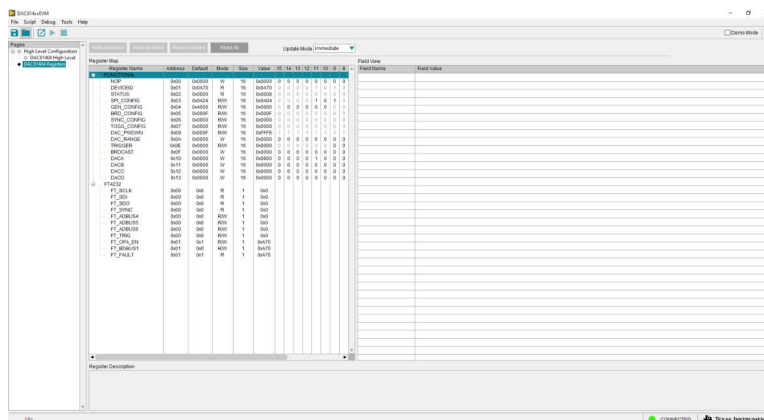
DAC81404EVM

File Script Debug Tools Help

Demo Mode

Pages
High Level Configuration
DAC81404 High Level
DAC81404 Registers

Write Selected Write Modified Read Selected Read All

Update Mode Immediate

Register Map

| Register Name | Address | Default | Mode | Size | Value | 15 | 14 | 13 | 12 | 11 | 10 | 9 | 8 |
|---|---|---|---|---|---|---|---|---|---|---|---|---|---|
| DAC81404 | | | | | | | | | | | | | |
| NOP | 0x00 | 0x0000 | W | 16 | 0x0000 | 0 | 0 | 0 | 0 | 0 | 0 | 0 | 0 |
| DEVICEID | 0x01 | 0x0A70 | R | 16 | 0x0A70 | 0 | 0 | 0 | 0 | 1 | 0 | 1 | 0 |
| STATUS | 0x02 | 0x0000 | R | 16 | 0x0000 | 0 | 0 | 0 | 0 | 0 | 0 | 0 | 0 |
| SPI_CONFIG | 0x03 | 0x0A24 | R/W | 16 | 0x0A24 | 0 | 0 | 0 | 0 | 1 | 0 | 1 | 0 |
| GEN_CONFIG | 0x04 | 0x4000 | R/W | 16 | 0x0000 | 0 | 0 | 0 | 0 | 0 | 0 | 0 | 0 |
| BRD_CONFIG | 0x05 | 0x000F | R/W | 16 | 0x000F | 0 | 0 | 0 | 0 | 0 | 0 | 0 | 0 |
| SYNC_CONFIG | 0x06 | 0x0000 | R/W | 16 | 0x0000 | 0 | 0 | 0 | 0 | 0 | 0 | 0 | 0 |
| TOGG_CONFIG | 0x07 | 0x0000 | R/W | 16 | 0x0000 | 0 | 0 | 0 | 0 | 0 | 0 | 0 | 0 |
| DAC_PWDWN | 0x09 | 0x000F | R/W | 16 | 0xFFF0 | 1 | 1 | 1 | 1 | 1 | 1 | 1 | 1 |
| DAC_RANGE | 0x0A | 0x0000 | W | 16 | 0x0000 | 0 | 0 | 0 | 0 | 0 | 0 | 0 | 0 |
| TRIGGER | 0x0E | 0x0000 | R/W | 16 | 0x0000 | 0 | 0 | 0 | 0 | 0 | 0 | 0 | 0 |
| BRDCAST | 0x0F | 0x0000 | W | 16 | 0x0000 | 0 | 0 | 0 | 0 | 0 | 0 | 0 | 0 |
| DACA | 0x10 | 0x0000 | W | 16 | 0x0800 | 0 | 0 | 0 | 0 | 1 | 0 | 0 | 0 |
| DACB | 0x11 | 0x0000 | W | 16 | 0x0000 | 0 | 0 | 0 | 0 | 0 | 0 | 0 | 0 |
| DACC | 0x12 | 0x0000 | W | 16 | 0x0000 | 0 | 0 | 0 | 0 | 0 | 0 | 0 | 0 |
| DACD | 0x13 | 0x0000 | W | 16 | 0x0000 | 0 | 0 | 0 | 0 | 0 | 0 | 0 | 0 |
| FT4232 | | | | | | | | | | | | | |
| FT_SCLK | 0x00 | 0x0 | R | 1 | 0x0 | | | | | | | | |
| FT_SDI | 0x00 | 0x0 | R | 1 | 0x0 | | | | | | | | |
| FT_SDO | 0x00 | 0x0 | R | 1 | 0x0 | | | | | | | | |
| FT_SYNC | 0x00 | 0x0 | R | 1 | 0x0 | | | | | | | | |
| FT_ADBUS4 | 0x00 | 0x0 | R/W | 1 | 0x0 | | | | | | | | |
| FT_ADBUS5 | 0x00 | 0x0 | R/W | 1 | 0x0 | | | | | | | | |
| FT_ADBUS6 | 0x00 | 0x0 | R/W | 1 | 0x0 | | | | | | | | |
| FT_TRIG | 0x00 | 0x0 | R/W | 1 | 0x0 | | | | | | | | |
| FT_OPA_EN | 0x01 | 0x1 | R/W | 1 | 0xA70 | | | | | | | | |
| FT_BDBUS1 | 0x01 | 0x0 | R/W | 1 | 0xA70 | | | | | | | | |
| FT_FAULT | 0x01 | 0x1 | R | 1 | 0xA70 | | | | | | | | |

Field View

| Field Name | Field Value |
|---|---|

Register Description

Idle

CONNECTED TEXAS INSTRUMENTS